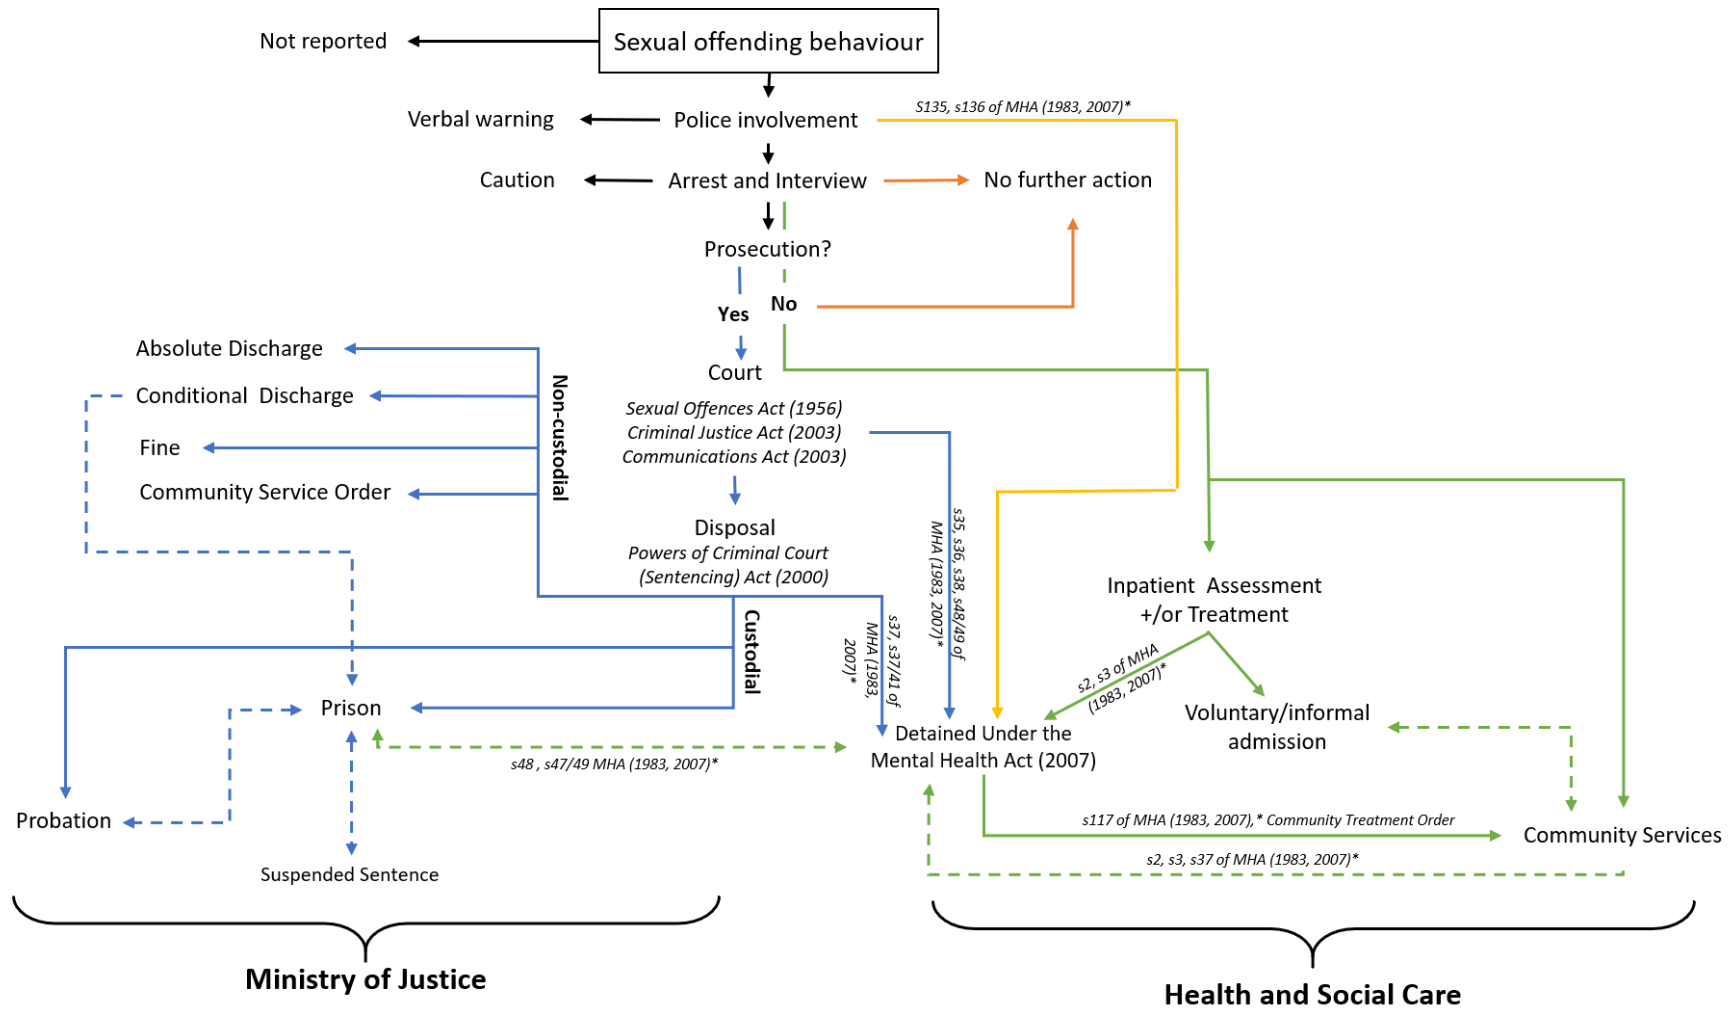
Sexual offending behaviour

Not reported

Police involvement

Verbal warning

S135, s136 of MHA (1983, 2007)*

Arrest and Interview

Caution

No further action

Prosecution?

Yes

No

Court

Sexual Offences Act (1956)
Criminal Justice Act (2003)
Communications Act (2003)

Absolute Discharge

Conditional Discharge

Fine

Community Service Order

Non-custodial

Disposal
Powers of Criminal Court (Sentencing) Act (2000)

Custodial

s35, s36, s38, s48/49 of MHA (1983, 2007)*

s37, s37/41 of MHA (1983, 2007)*

Inpatient Assessment +/or Treatment

s2, s3 of MHA (1983, 2007)*

Voluntary/informal admission

Prison

Detained Under the Mental Health Act (2007)

s48 , s47/49 MHA (1983, 2007)*

Probation

Suspended Sentence

s117 of MHA (1983, 2007),* Community Treatment Order

Community Services

s2, s3, s37 of MHA (1983, 2007)*

Ministry of Justice

Health and Social Care